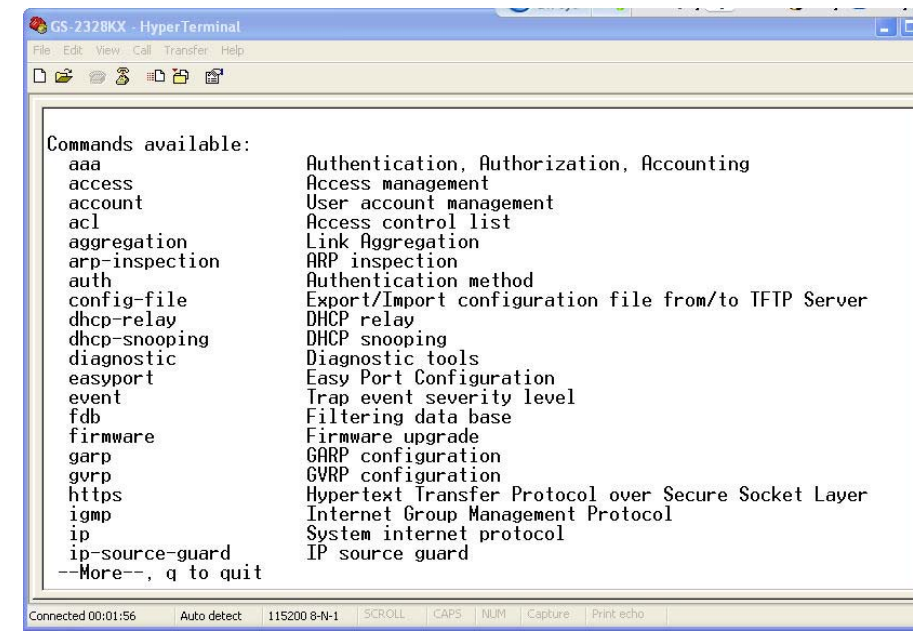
GS-2328KX - HyperTerminal

File Edit View Call Transfer Help

Commands available:

| | |
|---|---|
| aaa | Authentication, Authorization, Accounting |
| access | Access management |
| account | User account management |
| acl | Access control list |
| aggregation | Link Aggregation |
| arp-inspection | ARP inspection |
| auth | Authentication method |
| config-file | Export/Import configuration file from/to TFTP Server |
| dhcp-relay | DHCP relay |
| dhcp-snooping | DHCP snooping |
| diagnostic | Diagnostic tools |
| easyport | Easy Port Configuration |
| event | Trap event severity level |
| fdb | Filtering data base |
| firmware | Firmware upgrade |
| garp | GARP configuration |
| gvrp | GVRP configuration |
| https | Hypertext Transfer Protocol over Secure Socket Layer |
| igmp | Internet Group Management Protocol |
| ip | System internet protocol |
| ip-source-guard | IP source guard |

--More--, q to quit

Connected 00:01:56 Auto detect 115200 8-N-1 SCROLL CAPS NUM Capture Print echo